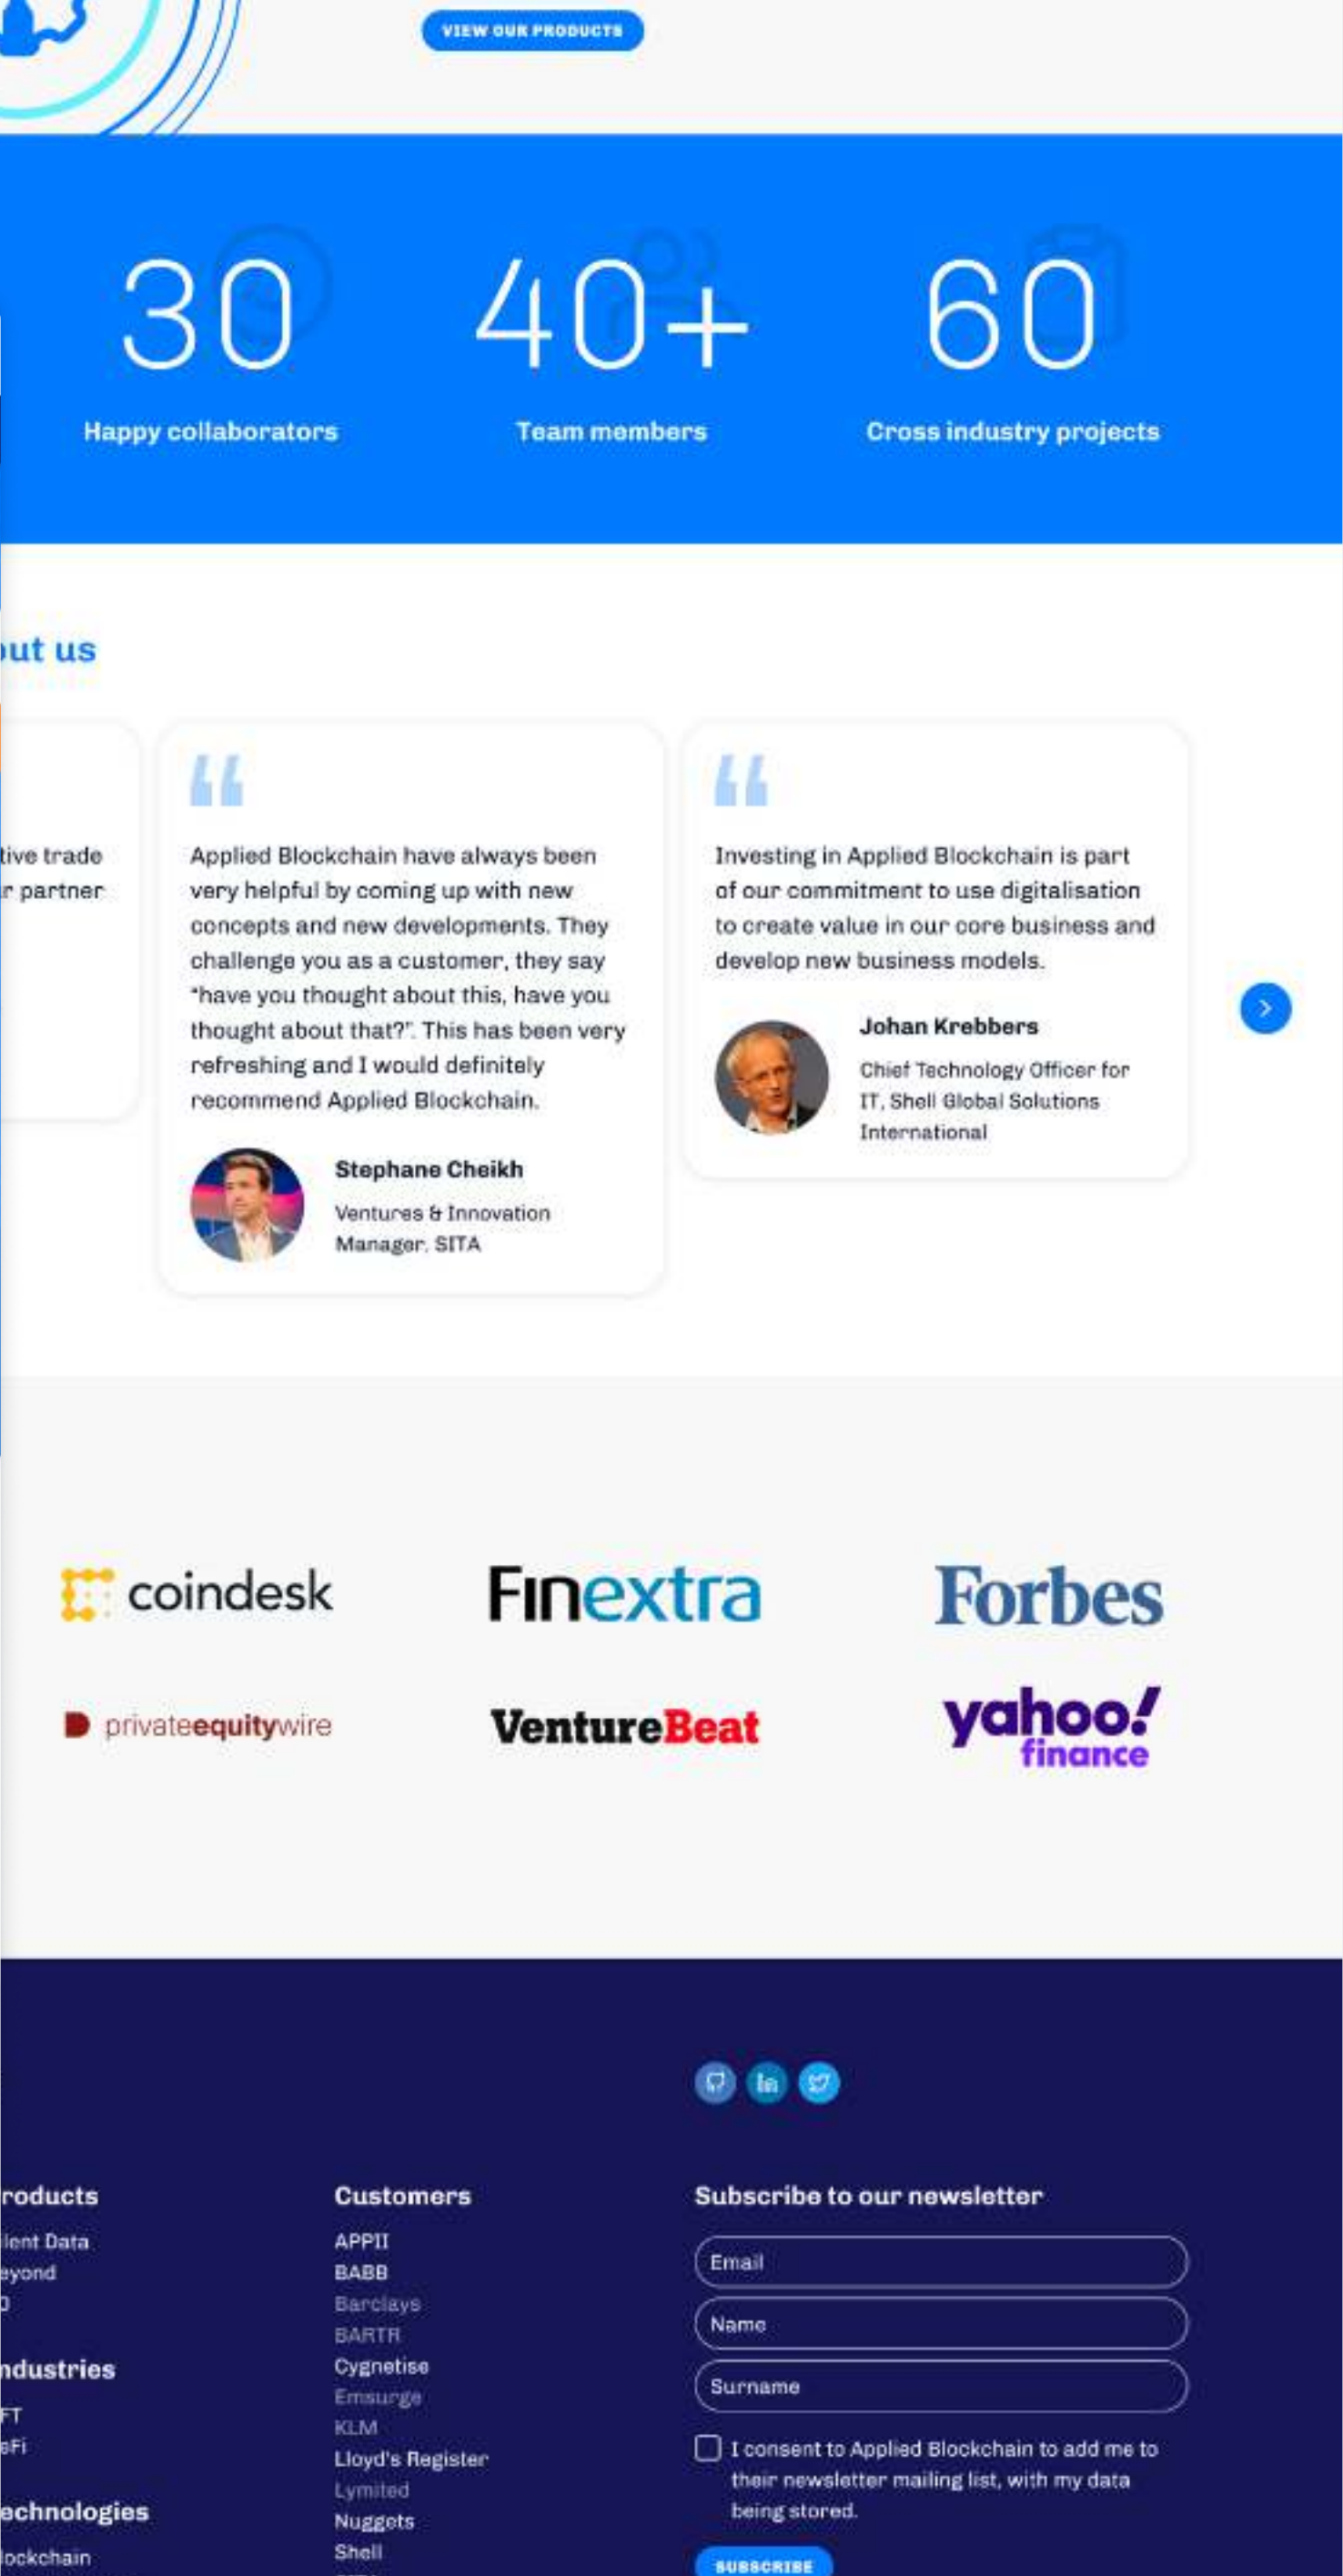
VIEW OUR PRODUCTS

30
Happy collaborators

40+
Team members

60
Cross industry projects

ut us

tive trade
r partner

Applied Blockchain have always been very helpful by coming up with new concepts and new developments. They challenge you as a customer, they say "have you thought about this, have you thought about that?". This has been very refreshing and I would definitely recommend Applied Blockchain.

Stephane Cheikh
Ventures & Innovation Manager, SITA

Investing in Applied Blockchain is part of our commitment to use digitalisation to create value in our core business and develop new business models.

Johan Krebbers
Chief Technology Officer for IT, Shell Global Solutions International

coindesk
Finextra
Forbes
privateequitywire
VentureBeat
yahoo! finance

roducts
ient Data
eyond
D

ndustries
FT
eFi

echnologies
lockchain

Customers
APPII
BABB
Barclays
BARTR
Cygnetise
Emsurge
KLM
Lloyd's Register
Lymited
Nuggets
Shell

Subscribe to our newsletter
Email
Name
Surname
I consent to Applied Blockchain to add me to their newsletter mailing list, with my data being stored.
SUBSCRIBE